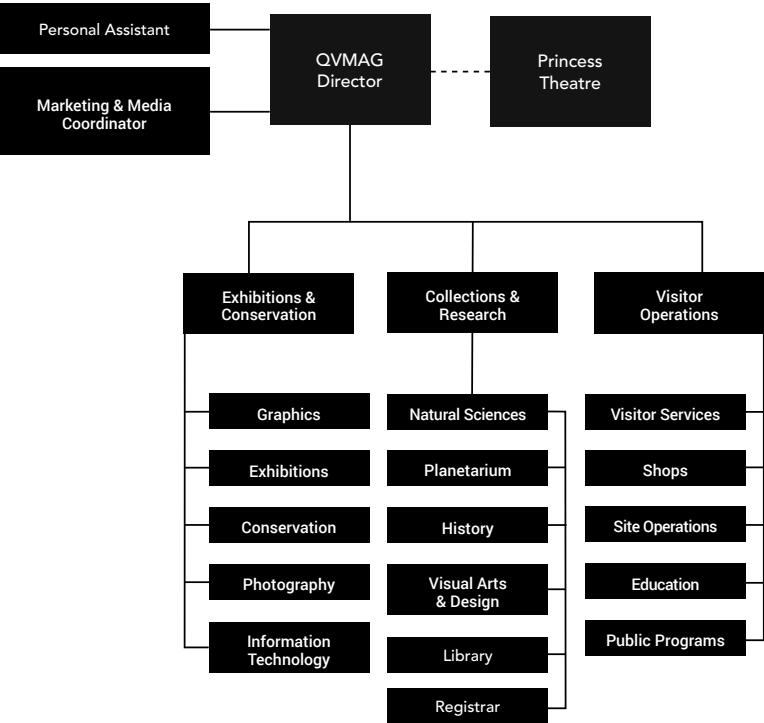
Personal Assistant

Marketing & Media Coordinator

QVMAG Director

Princess Theatre

Exhibitions & Conservation

Graphics

Exhibitions

Conservation

Photography

Information Technology

Collections & Research

Natural Sciences

Planetarium

History

Visual Arts & Design

Library

Registrar

Visitor Operations

Visitor Services

Shops

Site Operations

Education

Public Programs